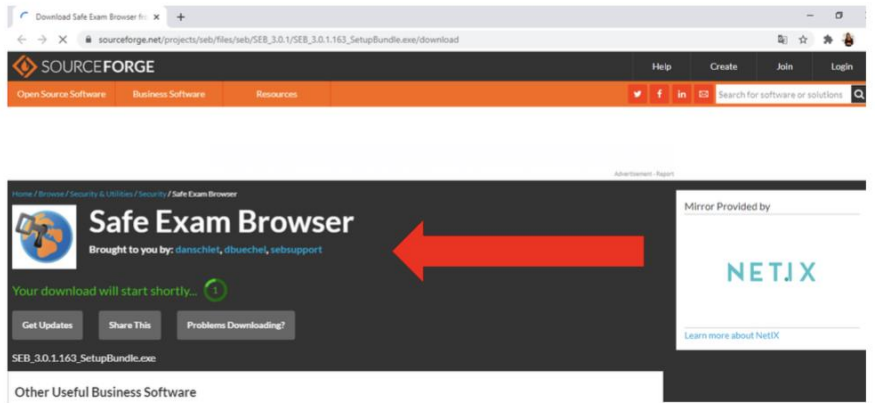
Download Safe Exam Browser fro ×
+

sourceforge.net/projects/seb/files/seb/SEB_3.0.1/SEB_3.0.1.163_SetupBundle.exe/download

SOURCEFORGE

Help
Create
Join
Login

Open Source Software
Business Software
Resources

Search for software or solutions

Advertisement - Report

Home / Browse / Security & Utilities / Security / Safe Exam Browser

Safe Exam Browser

Brought to you by: danschlet, dbuechel, sebsupport

Your download will start shortly... 1

Get Updates
Share This
Problems Downloading?

SEB_3.0.1.163_SetupBundle.exe

Other Useful Business Software

Mirror Provided by

NETJX

Learn more about NetIX